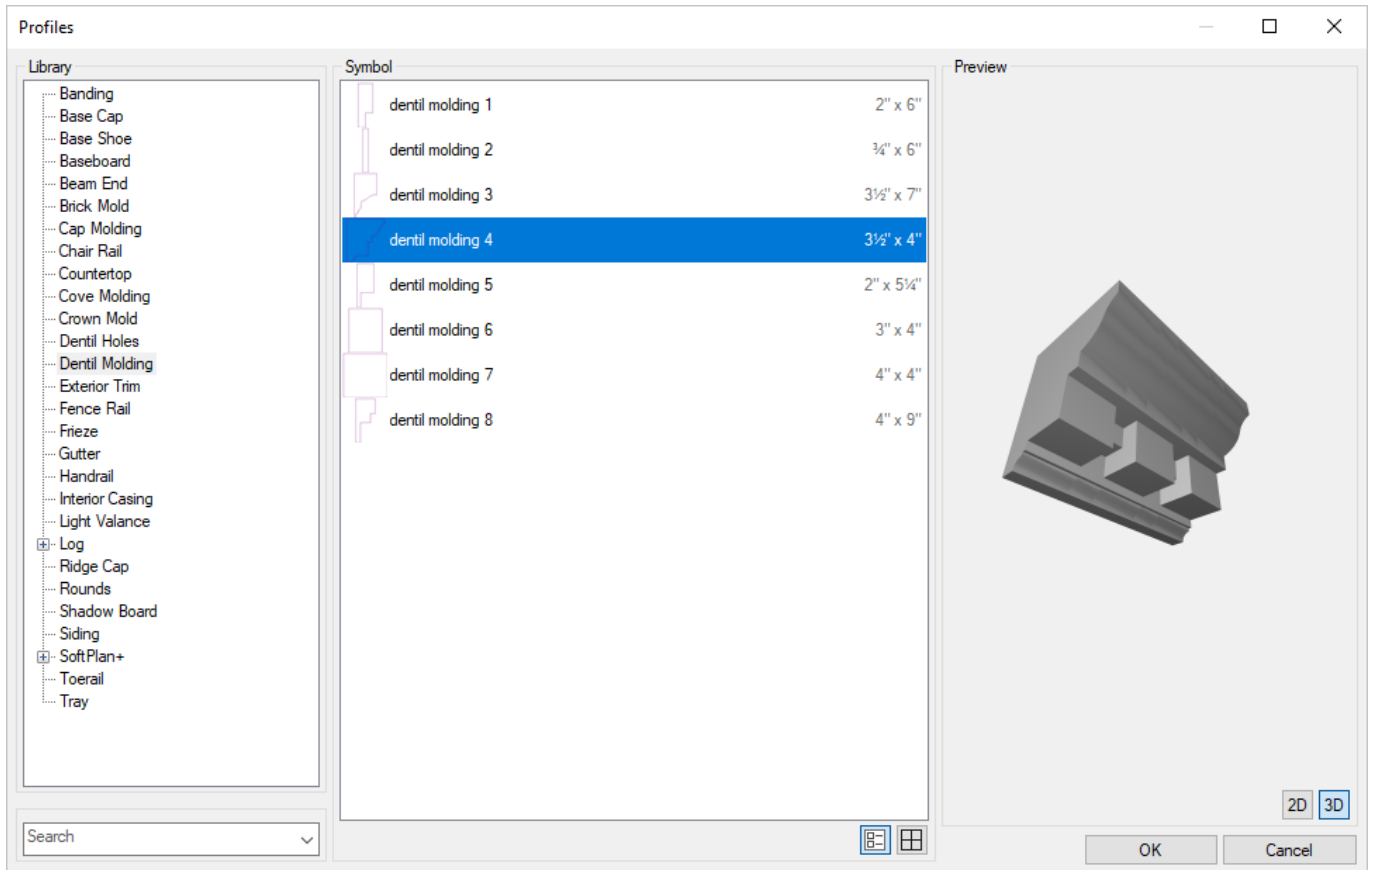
Profiles

Library

Banding
Base Cap
Base Shoe
Baseboard
Beam End
Brick Mold
Cap Molding
Chair Rail
Countertop
Cove Molding
Crown Mold
Dentil Holes
Dentil Molding
Exterior Trim
Fence Rail
Frieze
Gutter
Handrail
Interior Casing
Light Valance
Log
Ridge Cap
Rounds
Shadow Board
Siding
SoftPlan+
Toerail
Tray

Search

Symbol

| | |
|---|---|
| dentil molding 1 | 2" x 6" |
| dentil molding 2 | ¾" x 6" |
| dentil molding 3 | 3½" x 7" |
| dentil molding 4 | 3½" x 4" |
| dentil molding 5 | 2" x 5¼" |
| dentil molding 6 | 3" x 4" |
| dentil molding 7 | 4" x 4" |
| dentil molding 8 | 4" x 9" |

Preview

2D 3D

OK Cancel